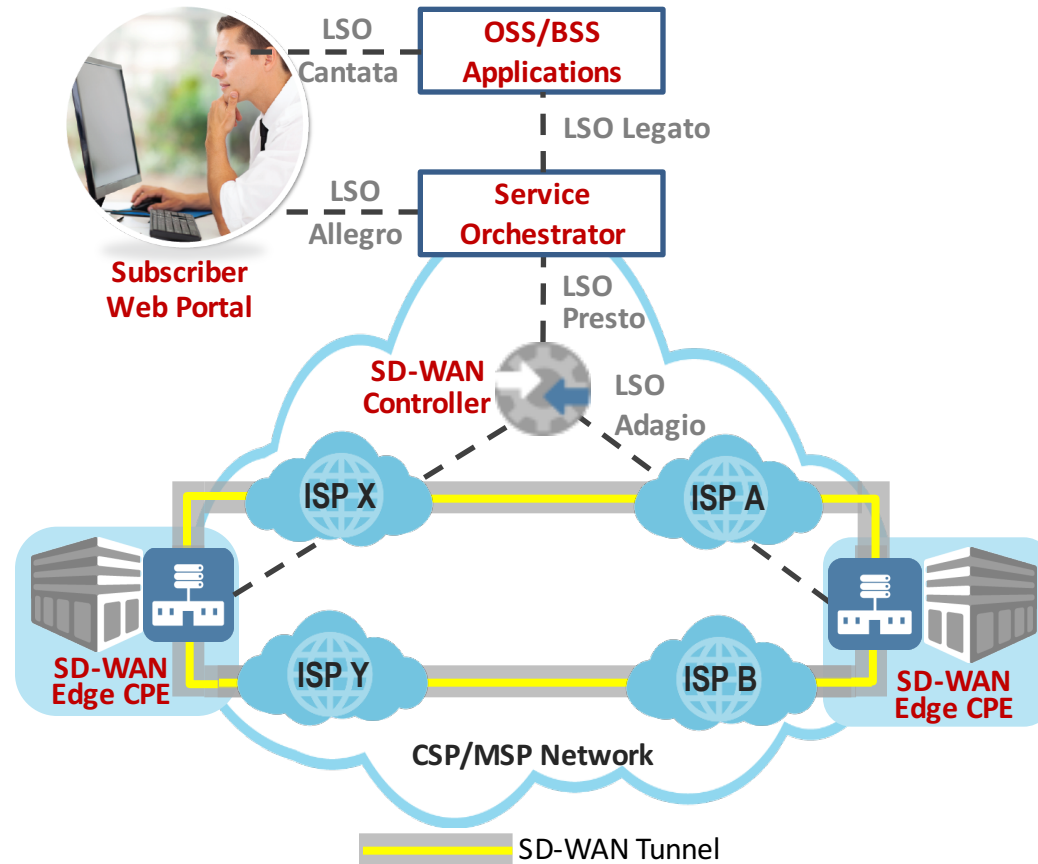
LSO Cantata

OSS/BSS Applications

LSO Legato

LSO Allegro

Service Orchestrator

Subscriber Web Portal

LSO Presto

SD-WAN Controller

LSO Adagio

ISP X

ISP A

ISP Y

ISP B

SD-WAN Edge CPE

SD-WAN Edge CPE

CSP/MSP Network

SD-WAN Tunnel